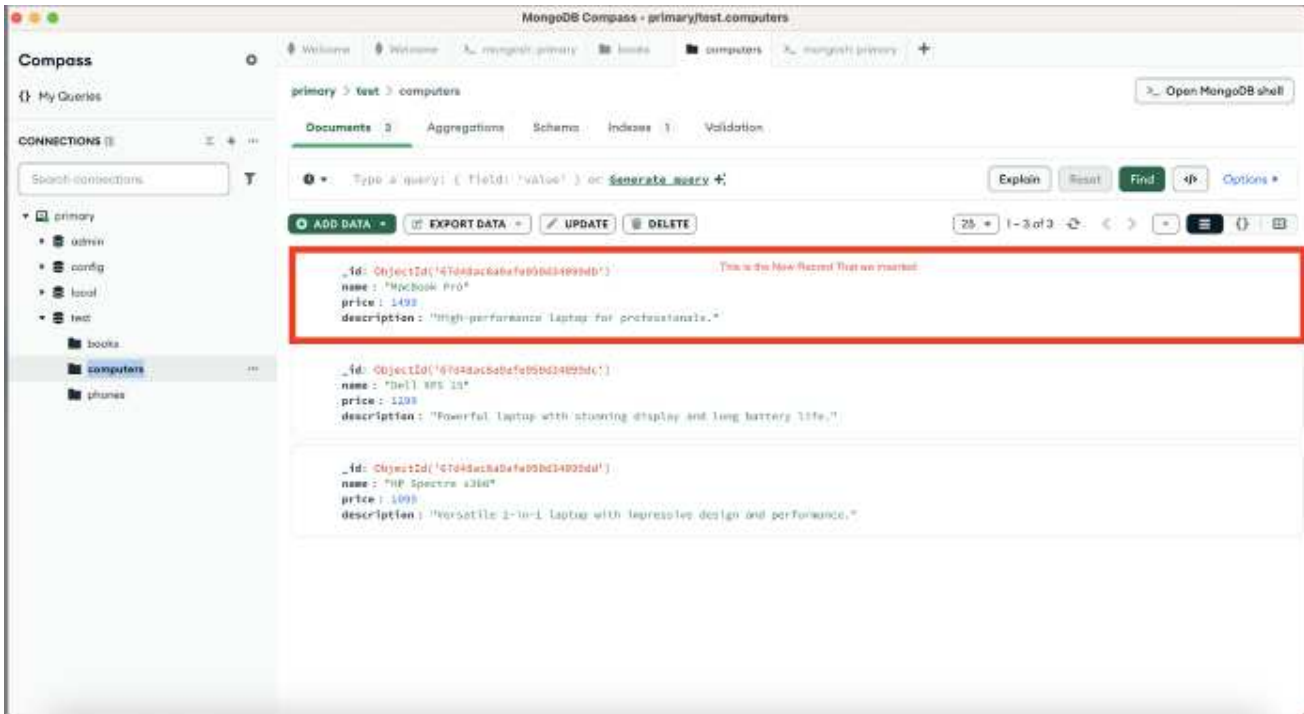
MongoDB Compass - primary/test.computers

Compass

{} My Queries

CONNECTIONS (1)

Search connections

primary
admin
config
local
test
books
computers
phones

Welcome
Welcome
mongosh: primary
books
computers
mongosh: primary

primary > test > computers

>_ Open MongoDB shell

Documents 3
Aggregations
Schema
Indexes 1
Validation

Type a query: { field: 'value' } or Generate query

Explain
Reset
Find
Options

ADD DATA
EXPORT DATA
UPDATE
DELETE

25
1 – 3 of 3

_id: ObjectId('67d4dac6a0efe05bd34b95db')
name : "MacBook Pro"
price : 1499
description : "High-performance laptop for professionals."

This is the New Record That we inserted

_id: ObjectId('67d4dac6a0efe05bd34b95dc')
name : "Dell XPS 15"
price : 1299
description : "Powerful laptop with stunning display and long battery life."

_id: ObjectId('67d4dac6a0efe05bd34b95dd')
name : "HP Spectre x360"
price : 1099
description : "Versatile 2-in-1 laptop with impressive design and performance."